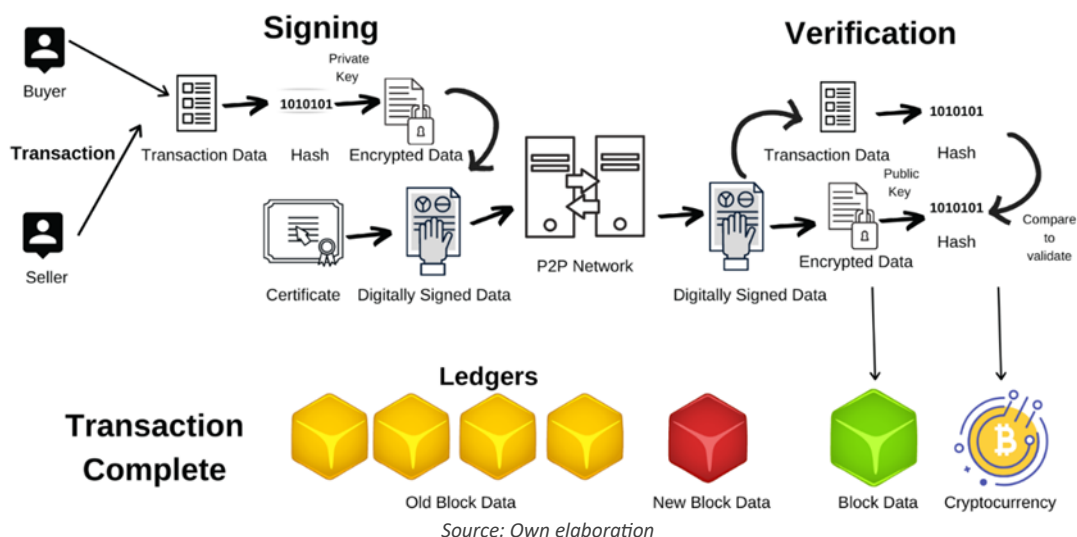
Signing

Verification

Buyer

Transaction

Seller

Transaction Data

Private Key

1010101

Hash

Encrypted Data

Certificate

Digitally Signed Data

P2P Network

Digitally Signed Data

Transaction Data

1010101

Hash

Public Key

Encrypted Data

1010101

Hash

Compare to validate

Ledgers

Transaction Complete

Old Block Data

New Block Data

Block Data

Cryptocurrency

Source: Own elaboration